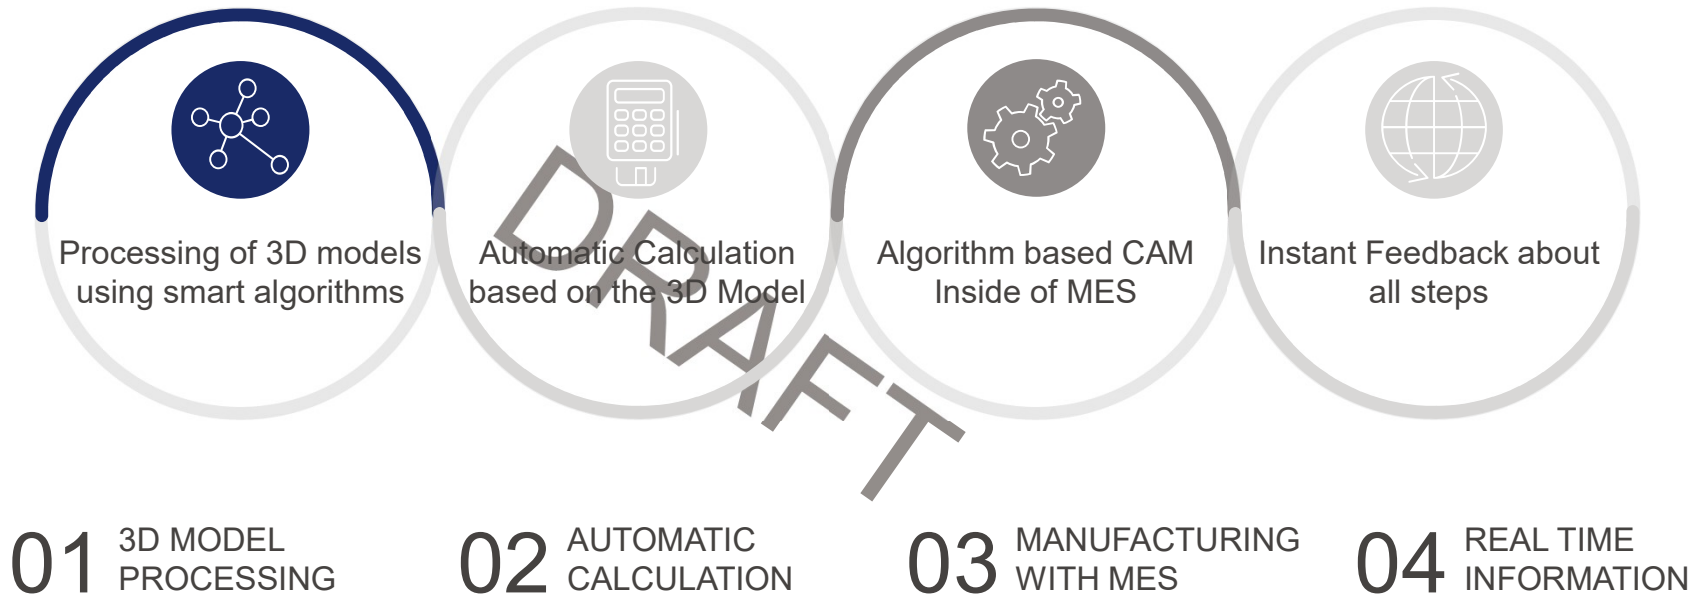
Processing of 3D models using smart algorithms

Automatic Calculation based on the 3D Model

Algorithm based CAM Inside of MES

Instant Feedback about all steps

DRAFT

01 3D MODEL PROCESSING

02 AUTOMATIC CALCULATION

03 MANUFACTURING WITH MES

04 REAL TIME INFORMATION